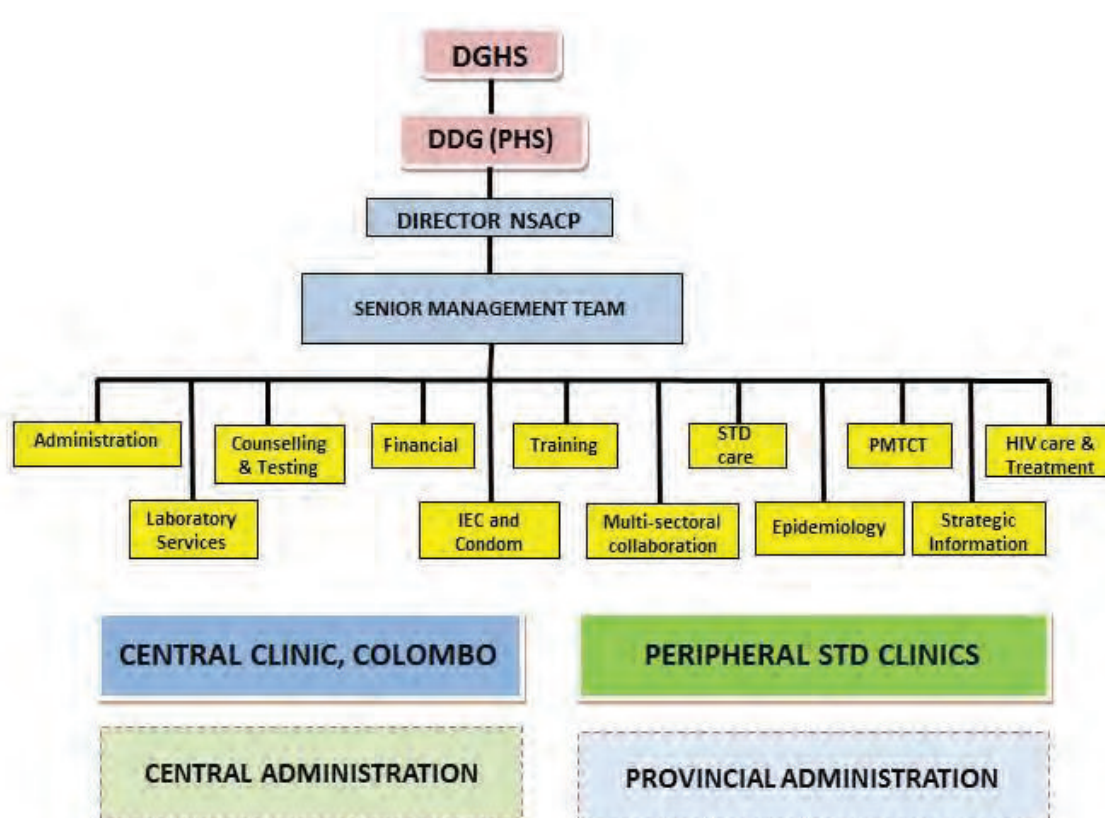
DGHS

DDG (PHS)

DIRECTOR NSACP

SENIOR MANAGEMENT TEAM

Administration

Laboratory Services

Counselling & Testing

Financial

IEC and Condom

Training

Multi-sectoral collaboration

STD care

Epidemiology

PMTCT

Strategic Information

HIV care & Treatment

CENTRAL CLINIC, COLOMBO

PERIPHERAL STD CLINICS

CENTRAL ADMINISTRATION

PROVINCIAL ADMINISTRATION